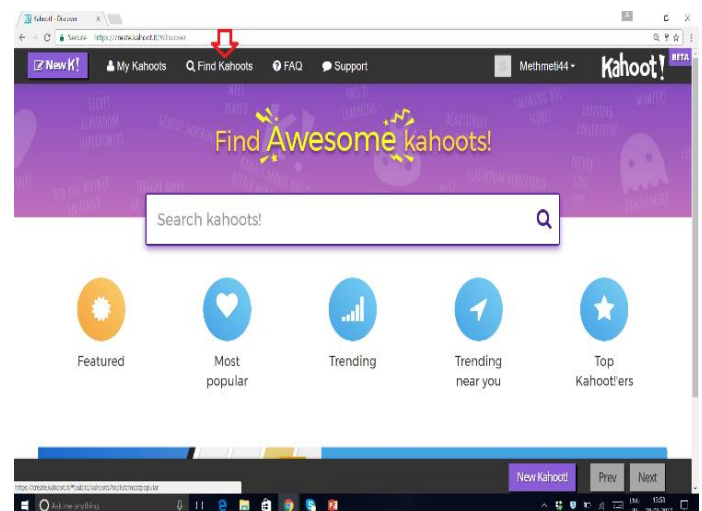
Kahoot! - Discover

Secure https://create.kahoot.it/#/discover

New K! My Kahoots Find Kahoots FAQ Support Methmeti44 Kahoot! BETA

Find Awesome kahoots!

Search kahoots!

Featured

Most popular

Trending

Trending near you

Top Kahoot!'ers

https://create.kahoot.it/#/public-kahoots/most-popular

New Kahoot! Prev Next

Ask me anything

13:53